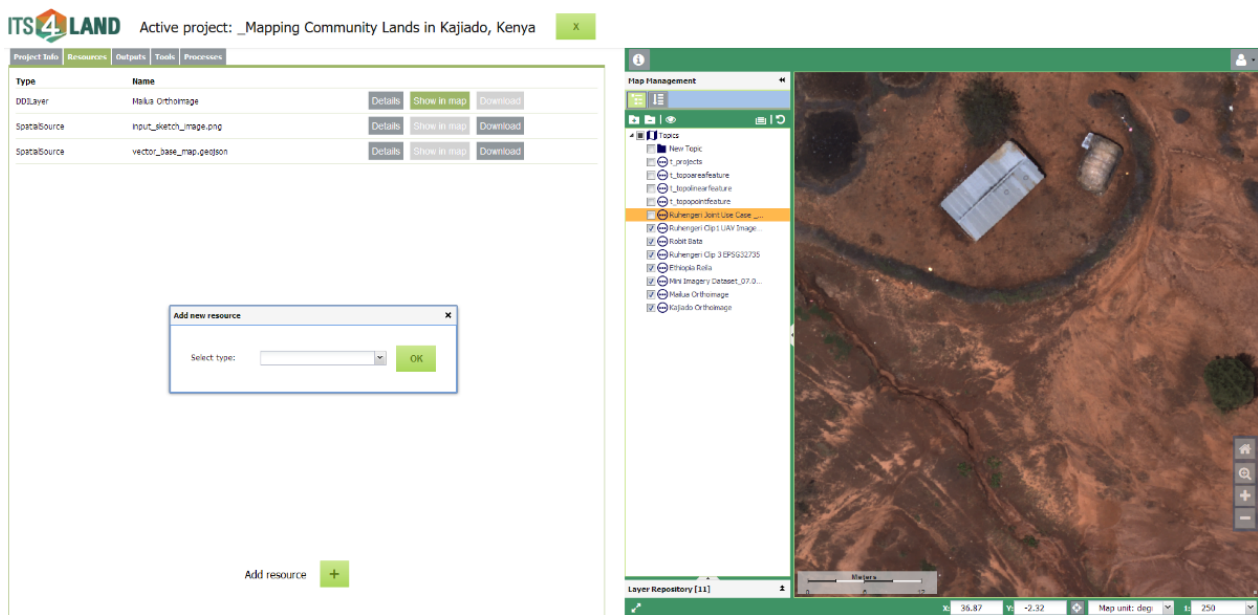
ITS4LAND Active project: _Mapping Community Lands in Kajiado, Kenya X

Project Info Resources Outputs Tools Processes

| Type | Name | | | |
|---|---|---|---|---|
| DDILayer | Mailua Orthoimage | Details | Show in map | Download |
| SpatialSource | input_sketch_image.png | Details | Show in map | Download |
| SpatialSource | vector_base_map.geojson | Details | Show in map | Download |

Add new resource ×
Select type: OK

Add resource +

Map Management
Topics
New Topic
t_projects
t_topoareafeature
t_topolinearfeature
t_topopointfeature
Ruhengeri Joint Use Case _...
Ruhengeri Clip1 UAV Image...
Robit Bata
Ruhengeri Clip 3 EPSG32735
Ethiopia Relia
Mini Imagery Dataset_07.0...
Mailua Orthoimage
Kajiado Orthoimage

Layer Repository [11]

Meters

x: 36.87 y: -2.32 Map unit: deg 1: 250